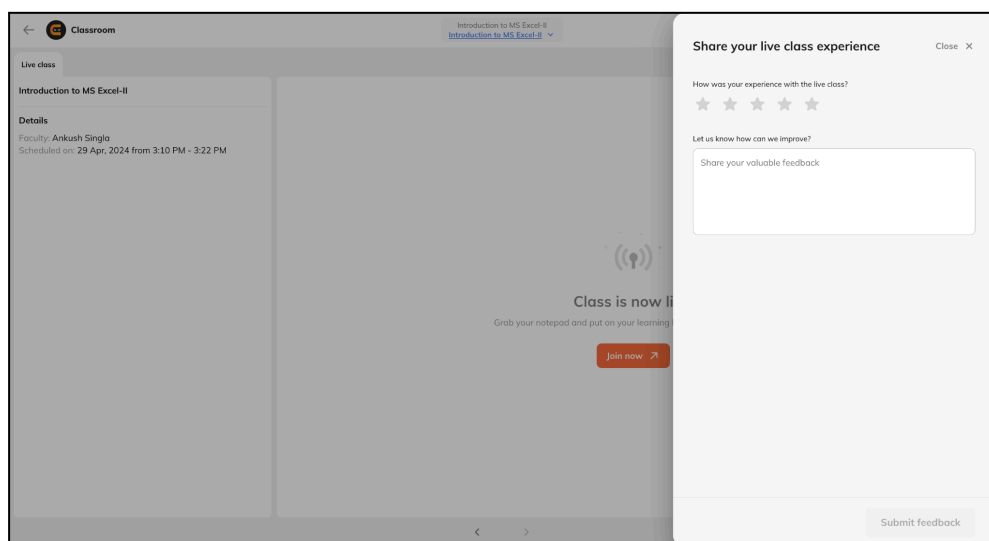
← Classroom

Introduction to MS Excel-II
Introduction to MS Excel-II ⌄

Live class

Introduction to MS Excel-II

Details

Faculty: Ankush Singla
Scheduled on: 29 Apr, 2024 from 3:10 PM - 3:22 PM

Class is now li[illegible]

Grab your notepad and put on your learning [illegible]

Join now ↗

Share your live class experience

Close ×

How was your experience with the live class?

Let us know how can we improve?

Share your valuable feedback

Submit feedback